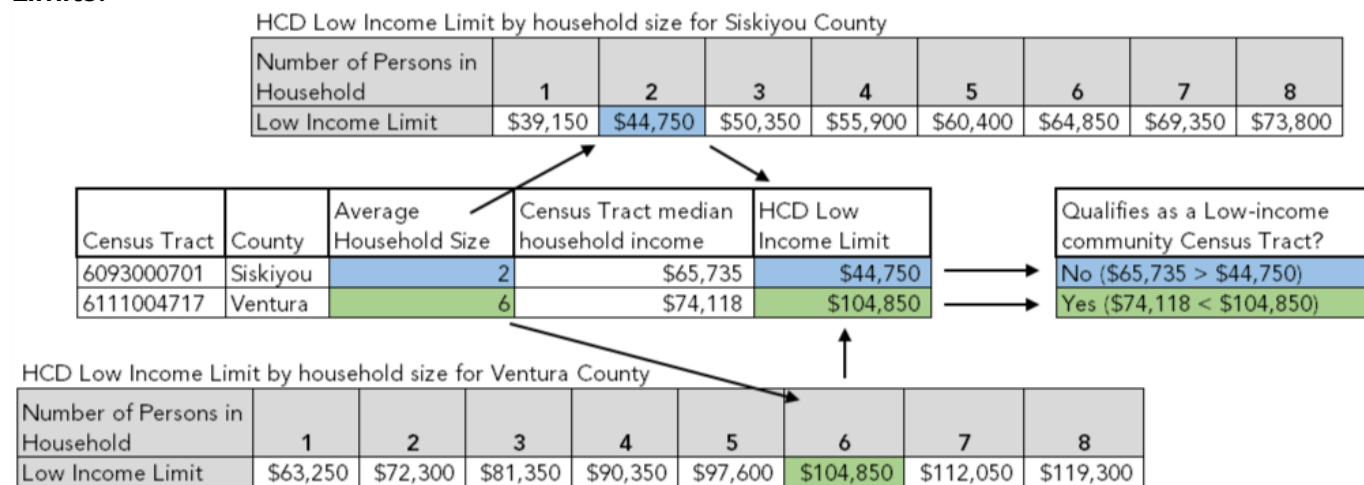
HCD Low Income Limit by household size for Siskiyou County

| Number of Persons in Household | 1 | 2 | 3 | 4 | 5 | 6 | 7 | 8 |
|---|---|---|---|---|---|---|---|---|
| Low Income Limit | \$39,150 | \$44,750 | \$50,350 | \$55,900 | \$60,400 | \$64,850 | \$69,350 | \$73,800 |

| Census Tract | County | Average Household Size | Census Tract median household income | HCD Low Income Limit |
|---|---|---|---|---|
| 6093000701 | Siskiyou | 2 | \$65,735 | \$44,750 |
| 6111004717 | Ventura | 6 | \$74,118 | \$104,850 |

| Qualifies as a Low-income community Census Tract? |
|---|
| No (\$65,735 > \$44,750) |
| Yes (\$74,118 < \$104,850) |

HCD Low Income Limit by household size for Ventura County

| Number of Persons in Household | 1 | 2 | 3 | 4 | 5 | 6 | 7 | 8 |
|---|---|---|---|---|---|---|---|---|
| Low Income Limit | \$63,250 | \$72,300 | \$81,350 | \$90,350 | \$97,600 | \$104,850 | \$112,050 | \$119,300 |